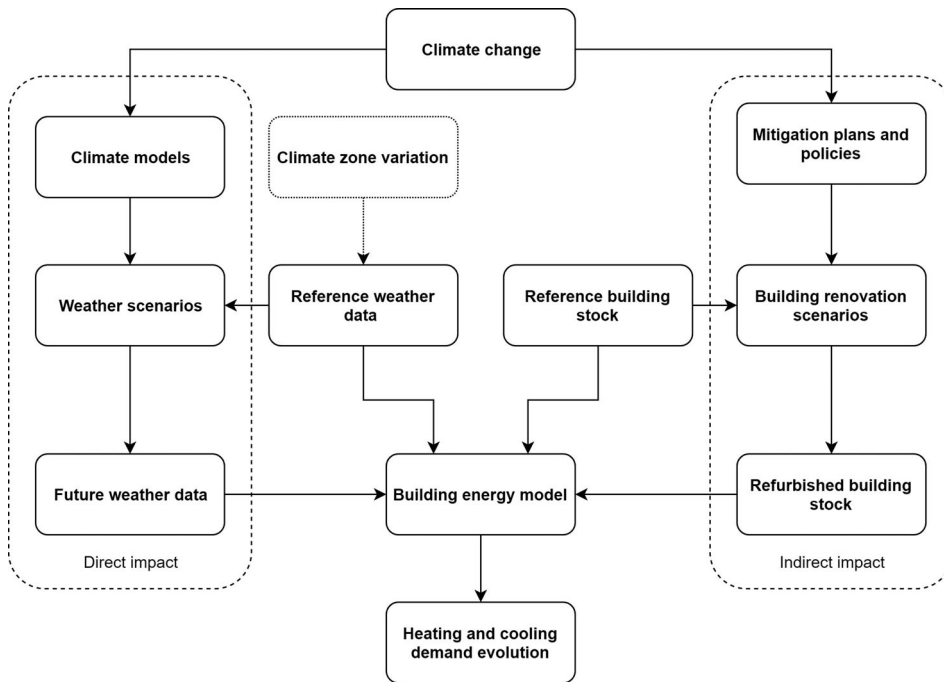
Climate change

Climate models

Climate zone variation

Mitigation plans and policies

Weather scenarios

Reference weather data

Reference building stock

Building renovation scenarios

Future weather data

Building energy model

Refurbished building stock

Direct impact

Indirect impact

Heating and cooling demand evolution